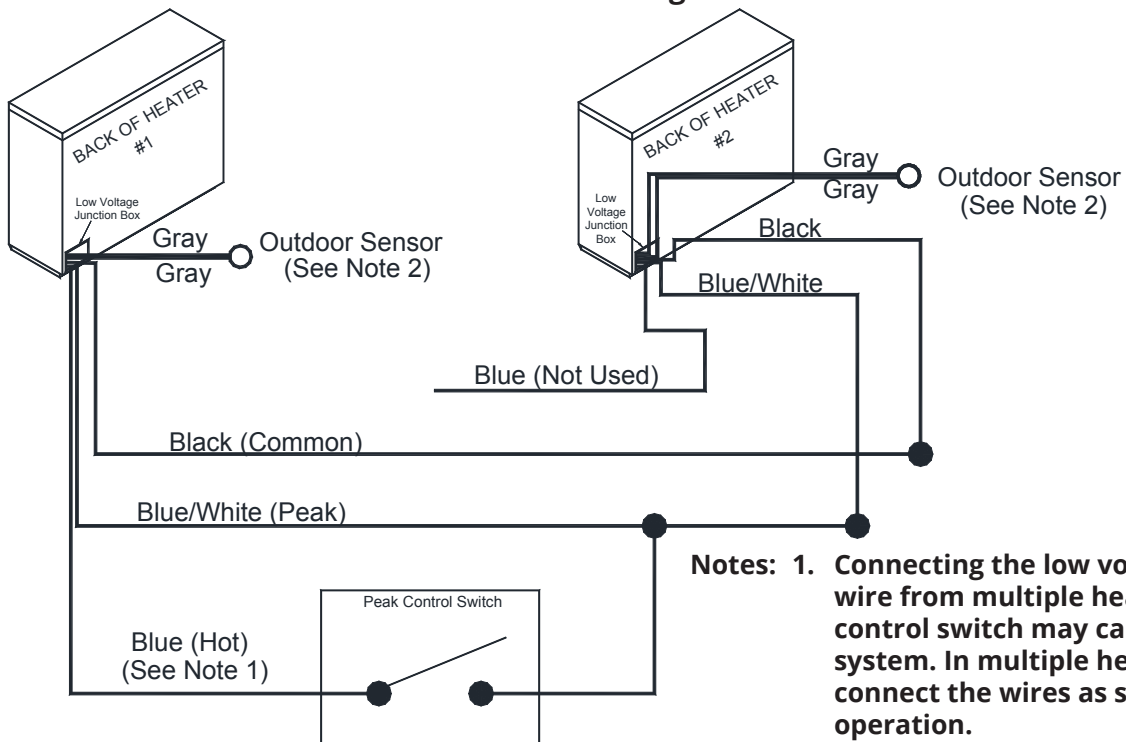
BACK OF HEATER #1

Low Voltage Junction Box

Gray

Gray

Outdoor Sensor (See Note 2)

BACK OF HEATER #2

Low Voltage Junction Box

Gray

Gray

Outdoor Sensor (See Note 2)

Black

Blue/White

Blue (Not Used)

Black (Common)

Blue/White (Peak)

Peak Control Switch

Blue (Hot) (See Note 1)

Notes: 1. Connecting the low vo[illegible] wire from multiple hea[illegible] control switch may ca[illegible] system. In multiple he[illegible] connect the wires as s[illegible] operation.